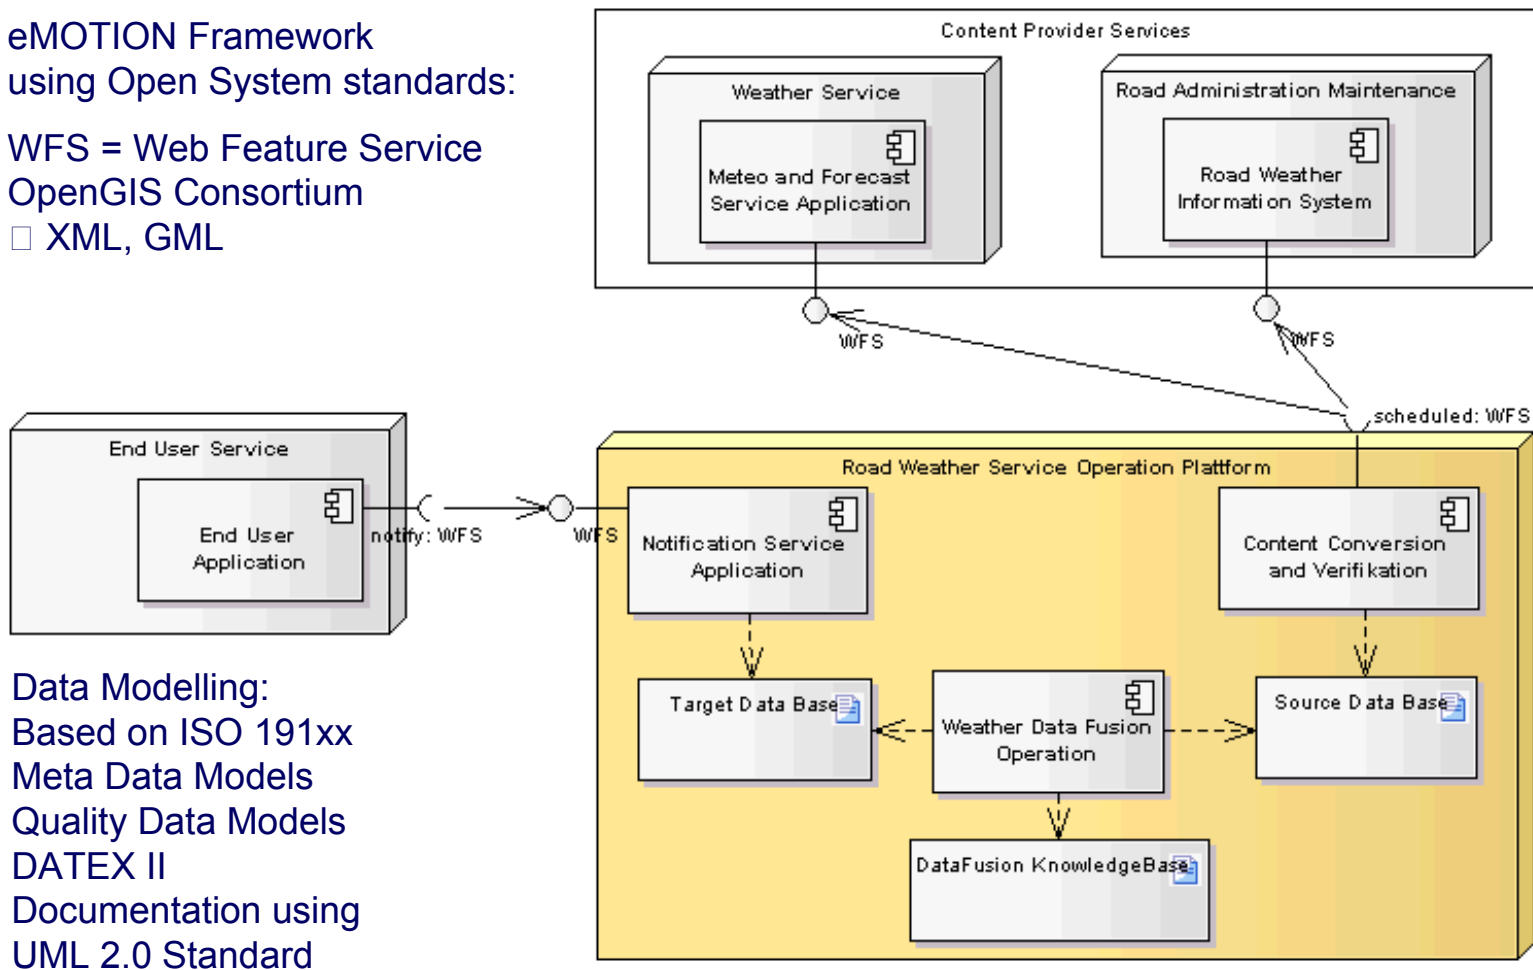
eMOTION Framework using Open System standards:

WFS = Web Feature Service OpenGIS Consortium
□ XML, GML

Content Provider Services

Weather Service

Meteo and Forecast Service Application

Road Administration Maintenance

Road Weather Information System

WFS

WFS

scheduled: WFS

End User Service

End User Application

notify: WFS

WFS

Road Weather Service Operation Plattform

Notification Service Application

Content Conversion and Verifikation

Target Data Base

Weather Data Fusion Operation

Source Data Base

DataFusion KnowledgeBase

Data Modelling:
Based on ISO 191xx
Meta Data Models
Quality Data Models
DATEX II
Documentation using UML 2.0 Standard